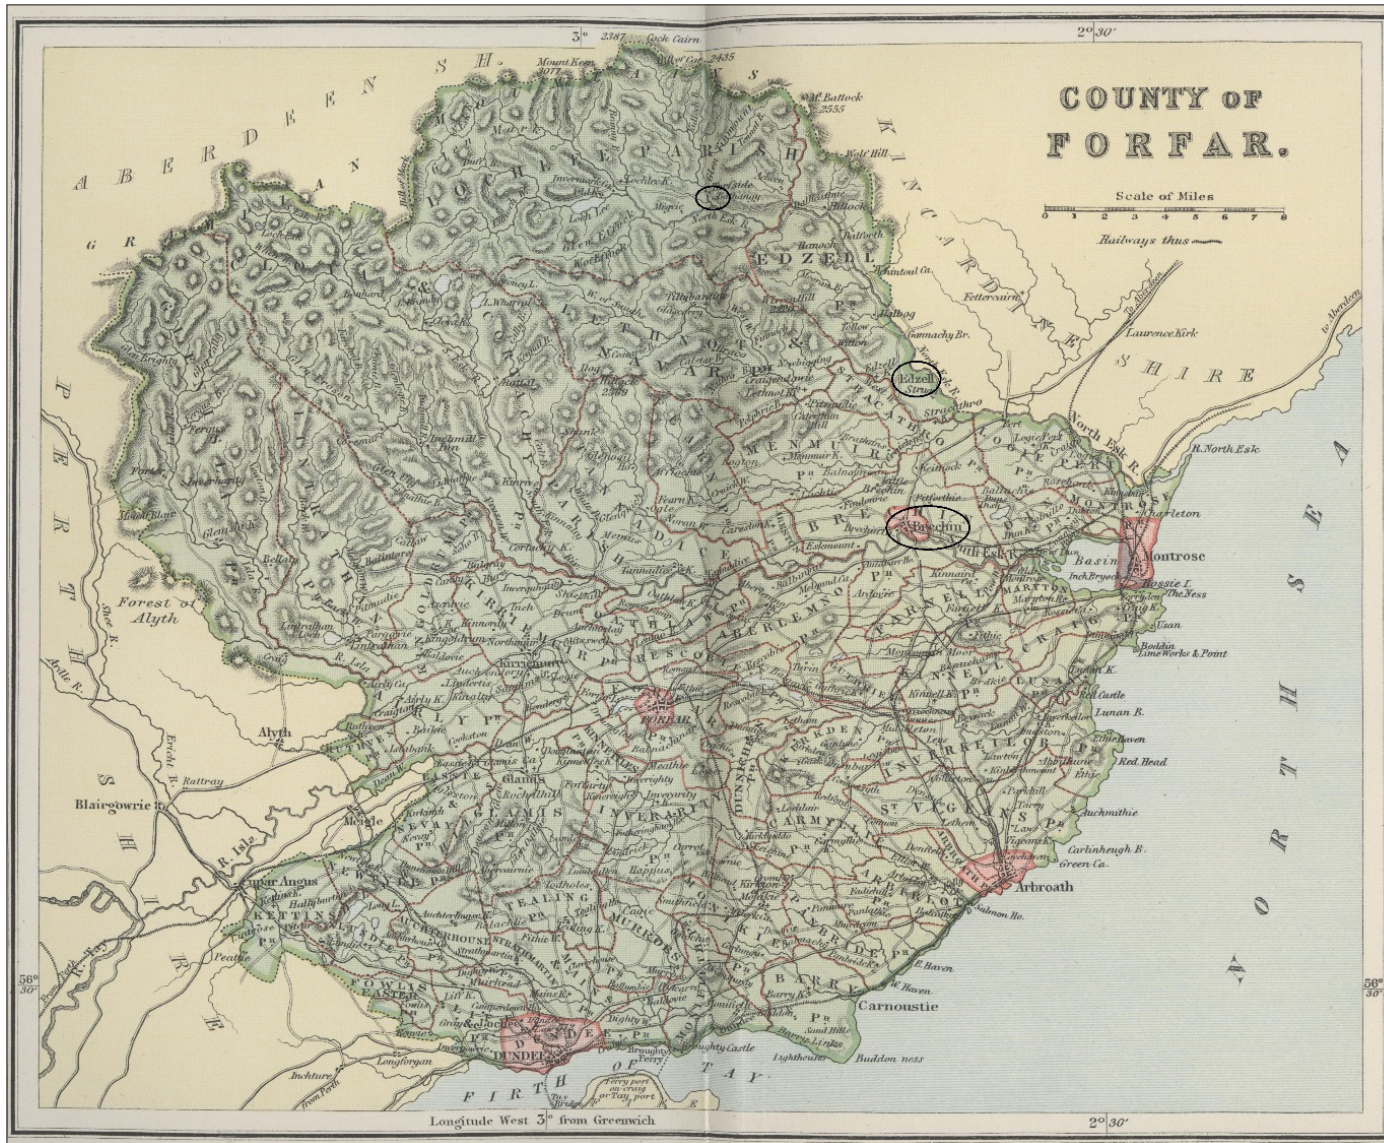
COUNTY OF FORFAR.

Scale of Miles
0 1 2 3 4 5 6 7 8
Railways thus

3° 2387 Cock Cairn
2° 30'
Mount Keen 3077
Mt. Battock 2555
ABERDEEN SH.
GRAMPIAN
KINCARDINE SHIRE
PERTH SHIRE
NORTH SEA
FIRTH OF TAY
EDZELL
MENMUIR
BRECHIN
ABERLEMNO
FORFAR
KIRRIEMUIR
KETTINS
DUNDEE
Edzell
Brechin
Montrose
Arbroath
Carnoustie
Alyth
Blairgowrie
Rattray
Meigle
Coupar Angus
Forest of Alyth
Glamis
Laurence Kirk
Fettercairn
to Aberdeen
North Esk R.
R. North Esk
South Esk
Basin
Charleton
Rossie I.
The Ness
Usan
Boddin Lime Works & Point
Red Castle
Lunan B.
Ethie Haven
Red Head
Auchmithie
Carlinheugh B.
Green Ca.
E. Haven
W. Haven
Buddon ness
Lighthouses
Broughty Castle
Broughty Ferry
Ferry port on craig or Tay port
Longforgan
Inchture
Salmon Ho.
R. Isla
Eright R.
Ardle R.
Dean W.
56° 30'
56° 30'
Longitude West 3° from Greenwich
2° 30'